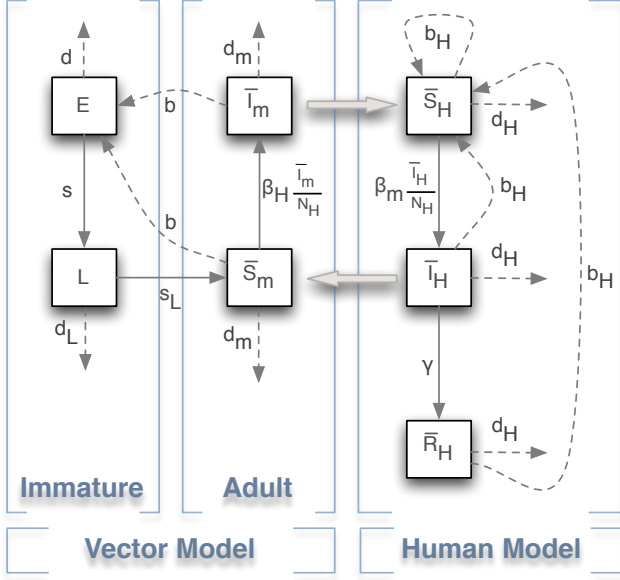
d

E

b

s

b

L

$s_L$

$d_L$

$d_m$

$\bar{I}_m$

$\beta_H \frac{\bar{I}_m}{N_H}$

$\bar{S}_m$

$d_m$

$b_H$

$\bar{S}_H$

$d_H$

$\beta_m \frac{\bar{I}_H}{N_H}$

$b_H$

$\bar{I}_H$

$d_H$

$b_H$

$\gamma$

$\bar{R}_H$

$d_H$

Immature

Adult

Vector Model

Human Model